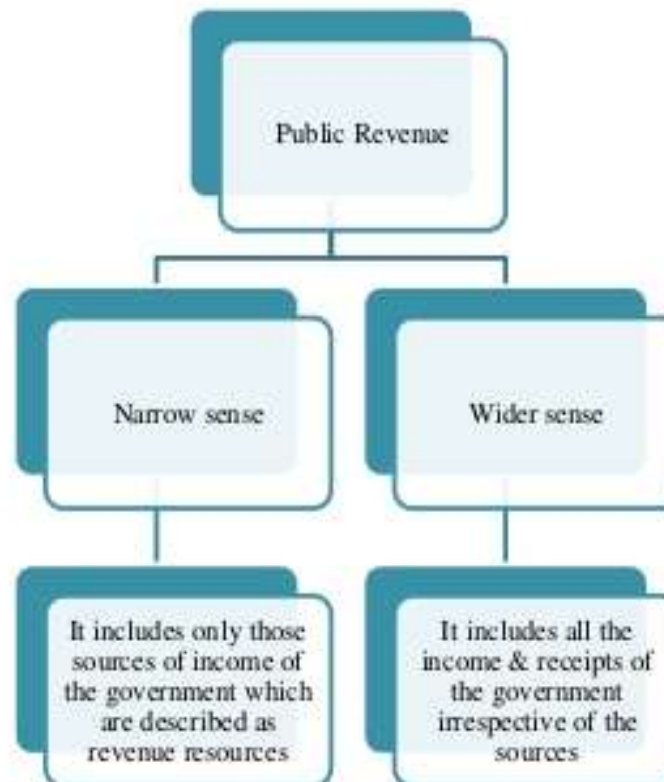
Public Revenue

Narrow sense

Wider sense

It includes only those sources of income of the government which are described as revenue resources

It includes all the income & receipts of the government irrespective of the sources